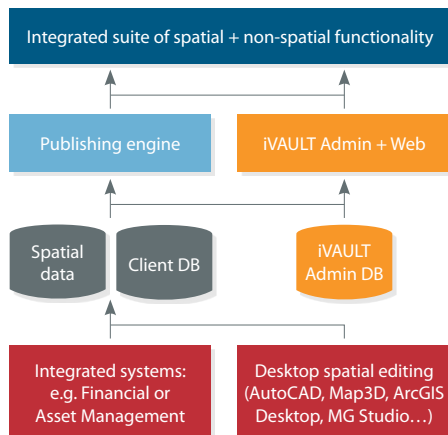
Integrated suite of spatial + non-spatial functionality

Publishing engine

iVAULT Admin + Web

Spatial data

Client DB

iVAULT Admin DB

Integrated systems: e.g. Financial or Asset Management

Desktop spatial editing (AutoCAD, Map3D, ArcGIS Desktop, MG Studio…)